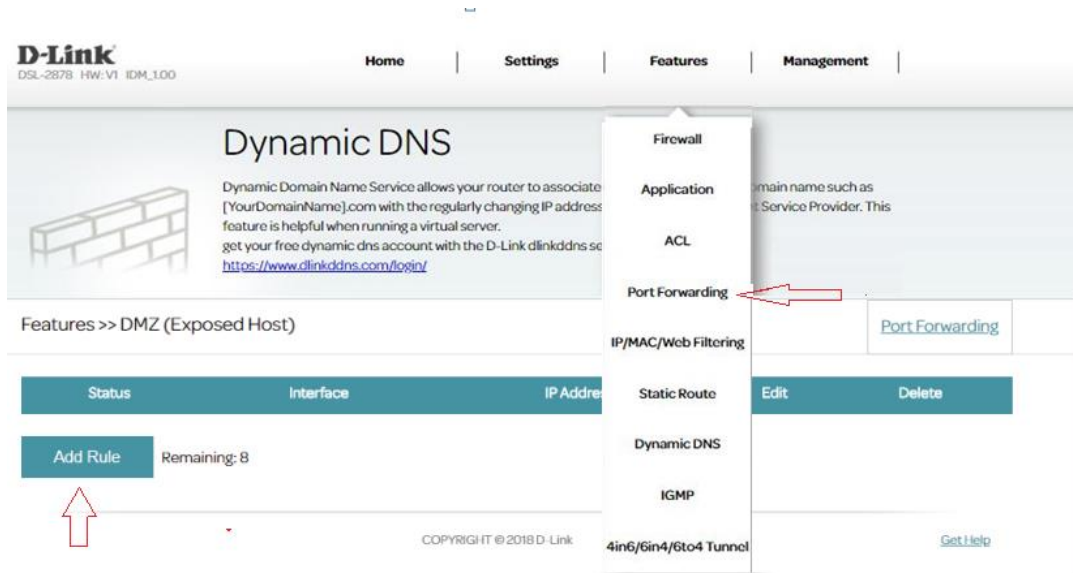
D-Link
DSL-2878 HW: V1 IDM_1.00

Home | Settings | Features | Management |

Dynamic DNS

Dynamic Domain Name Service allows your router to associate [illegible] main name such as [YourDomainName].com with the regularly changing IP addres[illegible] Service Provider. This feature is helpful when running a virtual server. get your free dynamic dns account with the D-Link dlinkddns se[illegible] https://www.dlinkddns.com/login/

Firewall
Application
ACL
Port Forwarding
IP/MAC/Web Filtering
Static Route
Dynamic DNS
IGMP
4in6/6in4/6to4 Tunnel

Features >> DMZ (Exposed Host)

Port Forwarding

| Status | Interface | IP Addre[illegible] | Edit | Delete |
|---|---|---|---|---|

Add Rule Remaining: 8

COPYRIGHT © 2018 D-Link

Get Help